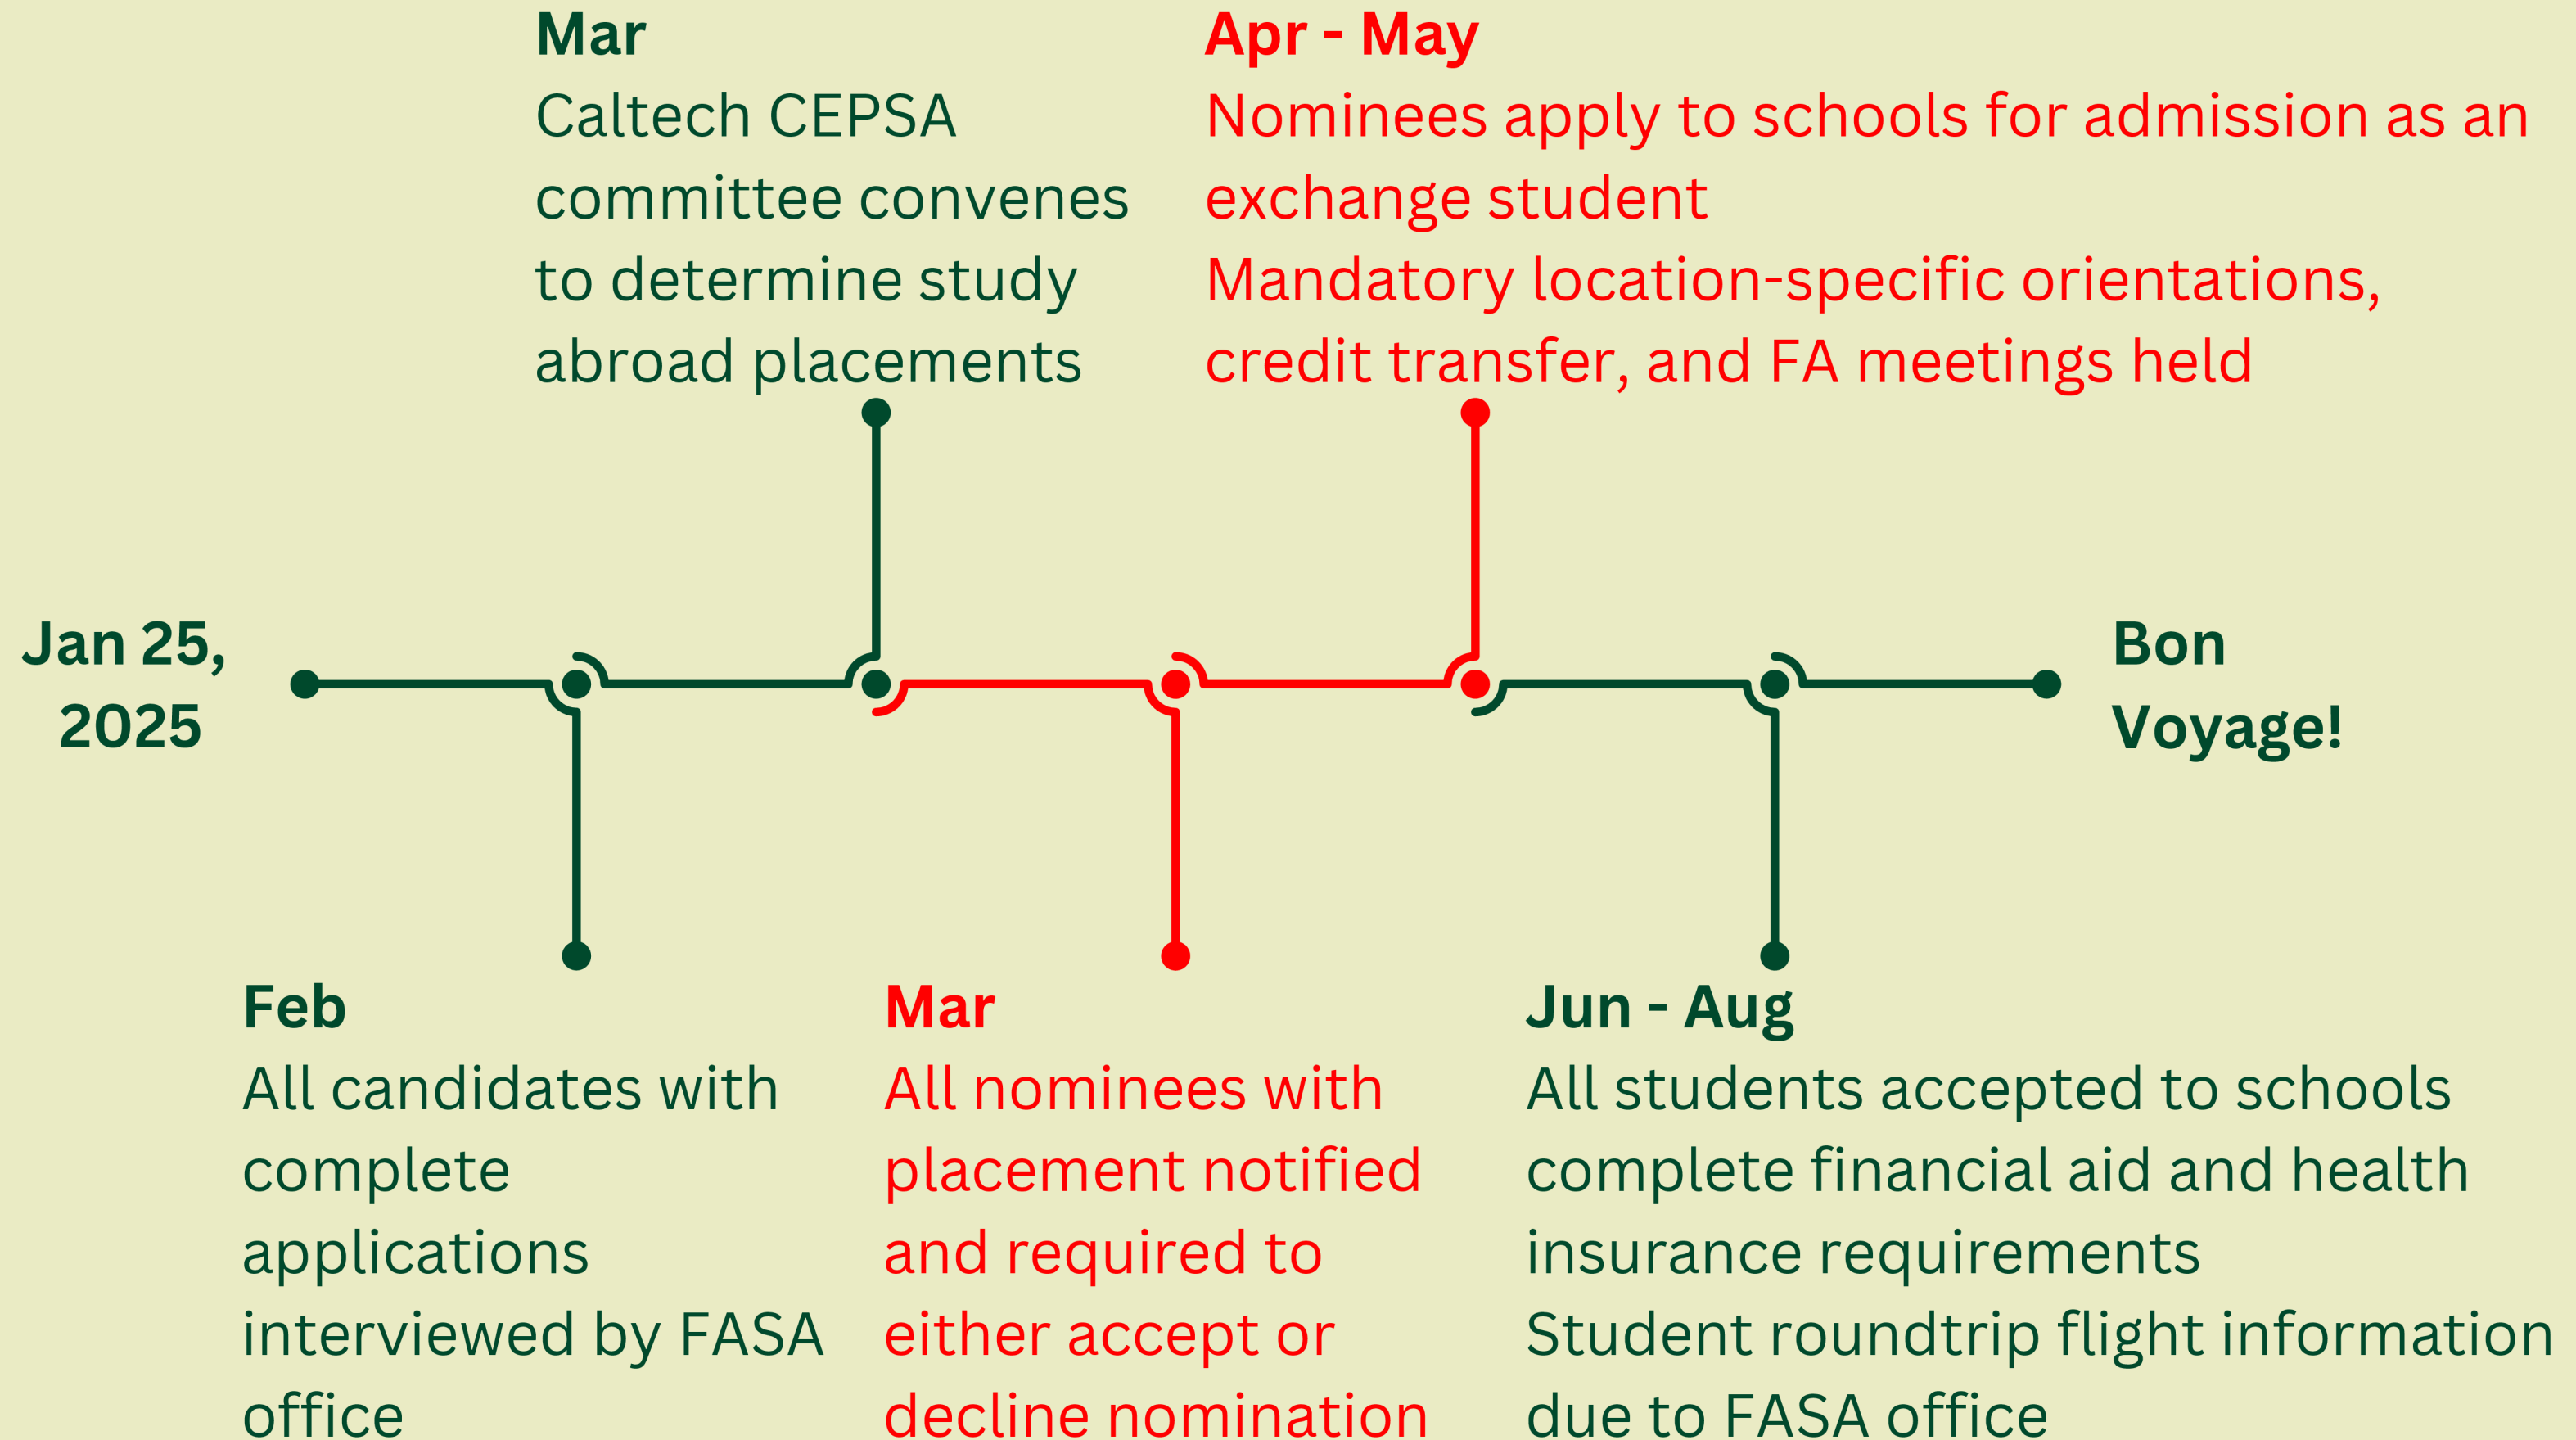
Mar
Caltech CEPSA committee convenes to determine study abroad placements

Apr - May
Nominees apply to schools for admission as an exchange student
Mandatory location-specific orientations, credit transfer, and FA meetings held

Jan 25, 2025

Bon Voyage!

Feb
All candidates with complete applications interviewed by FASA office

Mar
All nominees with placement notified and required to either accept or decline nomination

Jun - Aug
All students accepted to schools complete financial aid and health insurance requirements
Student roundtrip flight information due to FASA office